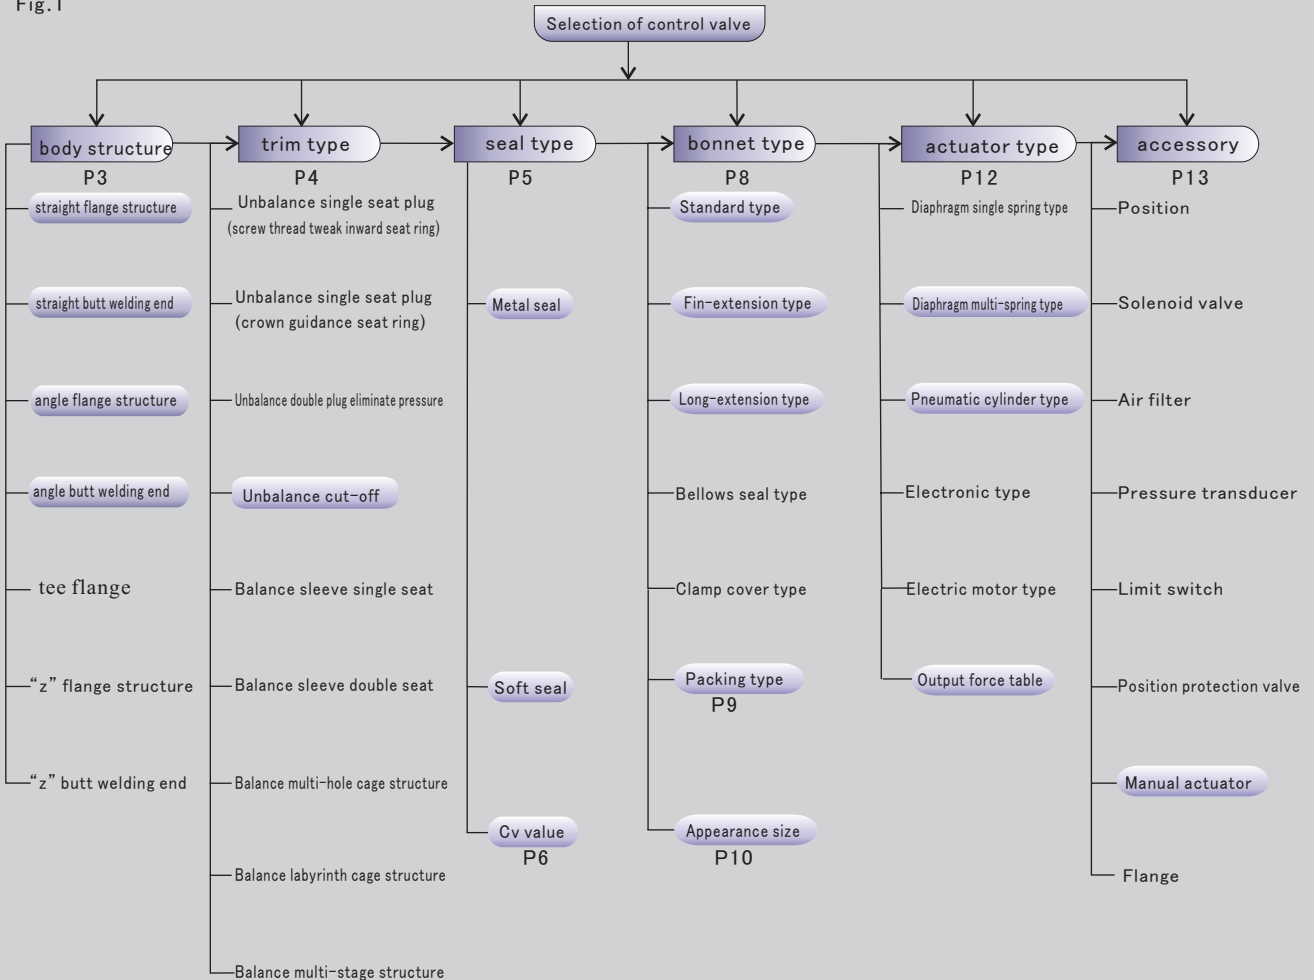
Fig.1

Selection of control valve

body structure
P3
straight flange structure
straight butt welding end
angle flange structure
angle butt welding end
tee flange
"z" flange structure
"z" butt welding end

trim type
P4
Unbalance single seat plug (screw thread tweak inward seat ring)
Unbalance single seat plug (crown guidance seat ring)
Unbalance double plug eliminate pressure
Unbalance cut-off
Balance sleeve single seat
Balance sleeve double seat
Balance multi-hole cage structure
Balance labyrinth cage structure
Balance multi-stage structure

seal type
P5
Metal seal
Soft seal
Cv value
P6

bonnet type
P8
Standard type
Fin-extension type
Long-extension type
Bellows seal type
Clamp cover type
Packing type
P9
Appearance size
P10

actuator type
P12
Diaphragm single spring type
Diaphragm multi-spring type
Pneumatic cylinder type
Electronic type
Electric motor type
Output force table

accessory
P13
Position
Solenoid valve
Air filter
Pressure transducer
Limit switch
Position protection valve
Manual actuator
Flange